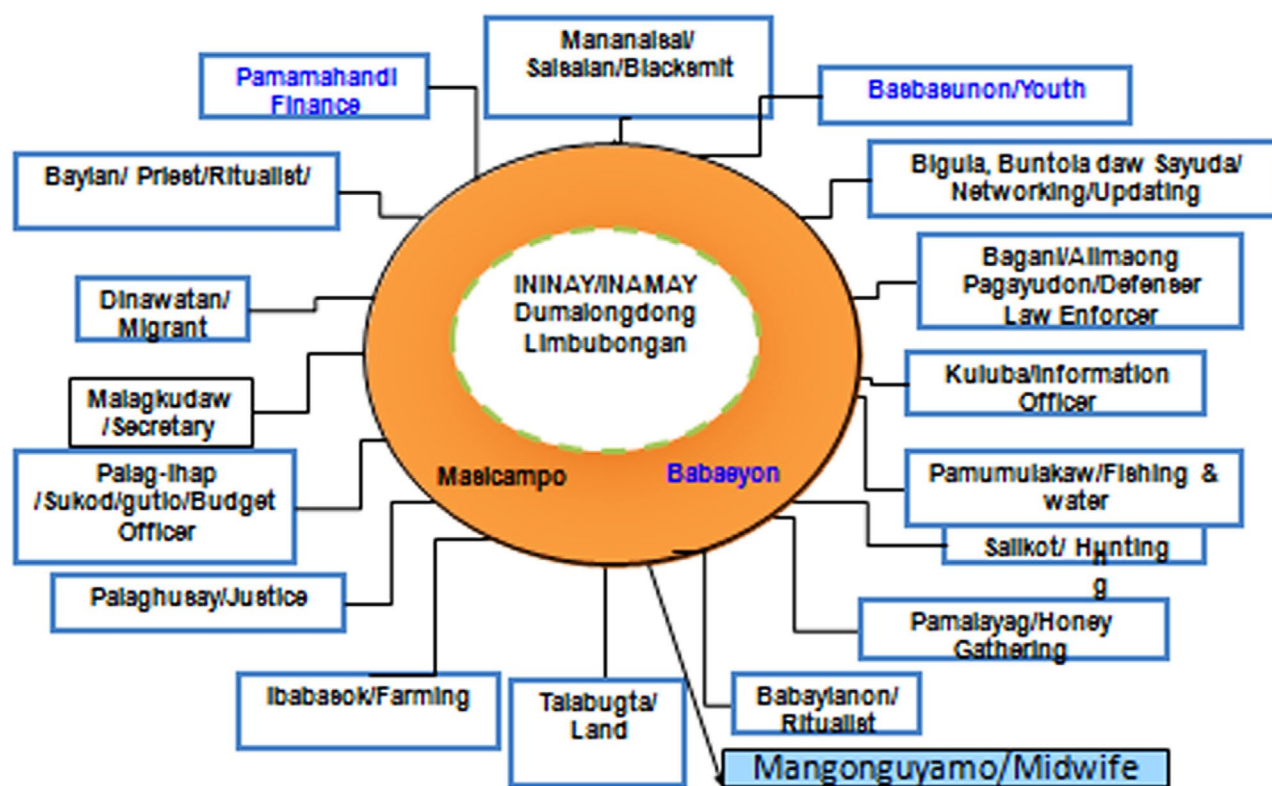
Mananalsal/ Salsalan/Blacksmit

Pamamahandi Finance

Basbasunon/Youth

Baylan/ Priest/Ritualist/

Bigula, Buntola daw Sayuda/ Networking/Updating

Bagani/Alimaong Pagayudon/Defenser Law Enforcer

Dinawatan/ Migrant

ININAY/INAMAY Dumalongdong Limbubongan

Kuluba/Information Officer

Malagkudaw /Secretary

Palag-ihap /Sukod/gutlo/Budget Officer

Masicampo

Babasyon

Pamumulakaw/Fishing & water

Salikot/ Hunting

Palaghusay/Justice

Pamalayag/Honey Gathering

Ibabasok/Farming

Talabugta/ Land

Babaylanon/ Ritualist

Mangonguyamo/Midwife